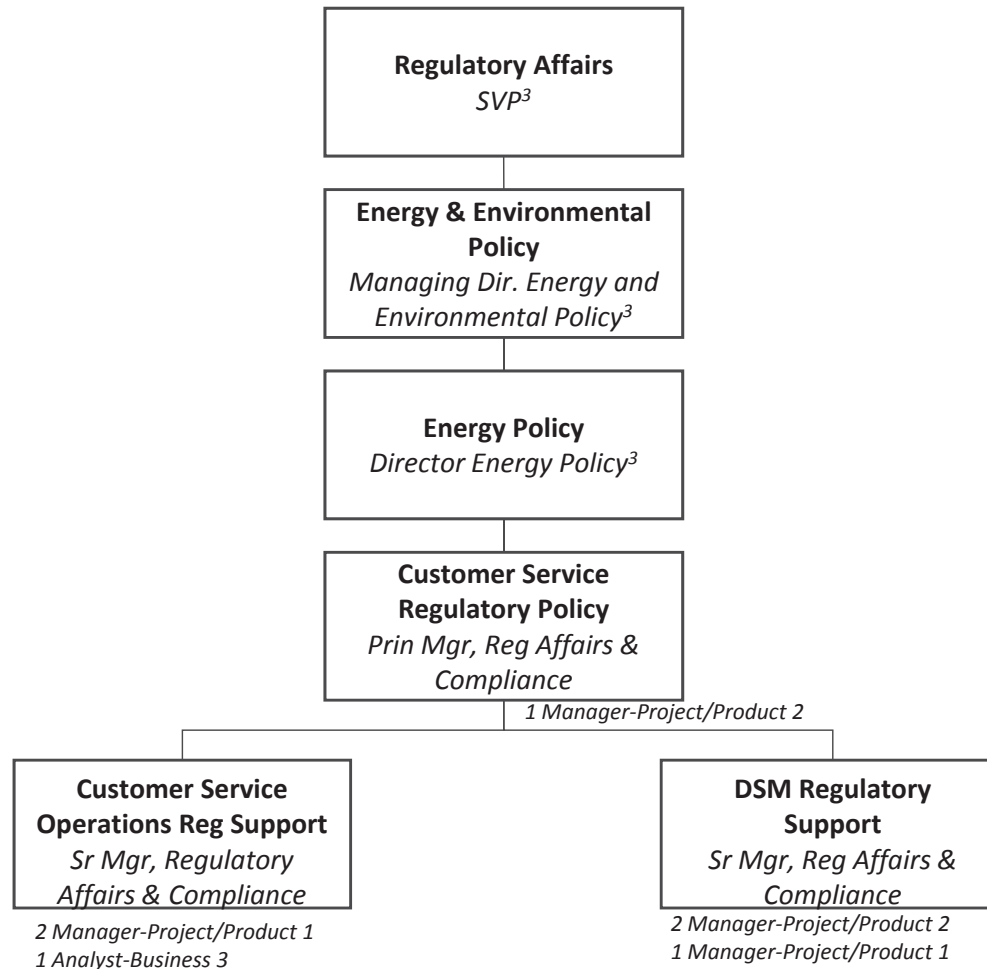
**Regulatory Affairs**
*SVP$^3$*

**Energy & Environmental Policy**
*Managing Dir. Energy and Environmental Policy$^3$*

**Energy Policy**
*Director Energy Policy$^3$*

**Customer Service Regulatory Policy**
*Prin Mgr, Reg Affairs & Compliance*

*1 Manager-Project/Product 2*

**Customer Service Operations Reg Support**
*Sr Mgr, Regulatory Affairs & Compliance*

*2 Manager-Project/Product 1*
*1 Analyst-Business 3*

**DSM Regulatory Support**
*Sr Mgr, Reg Affairs & Compliance*

*2 Manager-Project/Product 2*
*1 Manager-Project/Product 1*